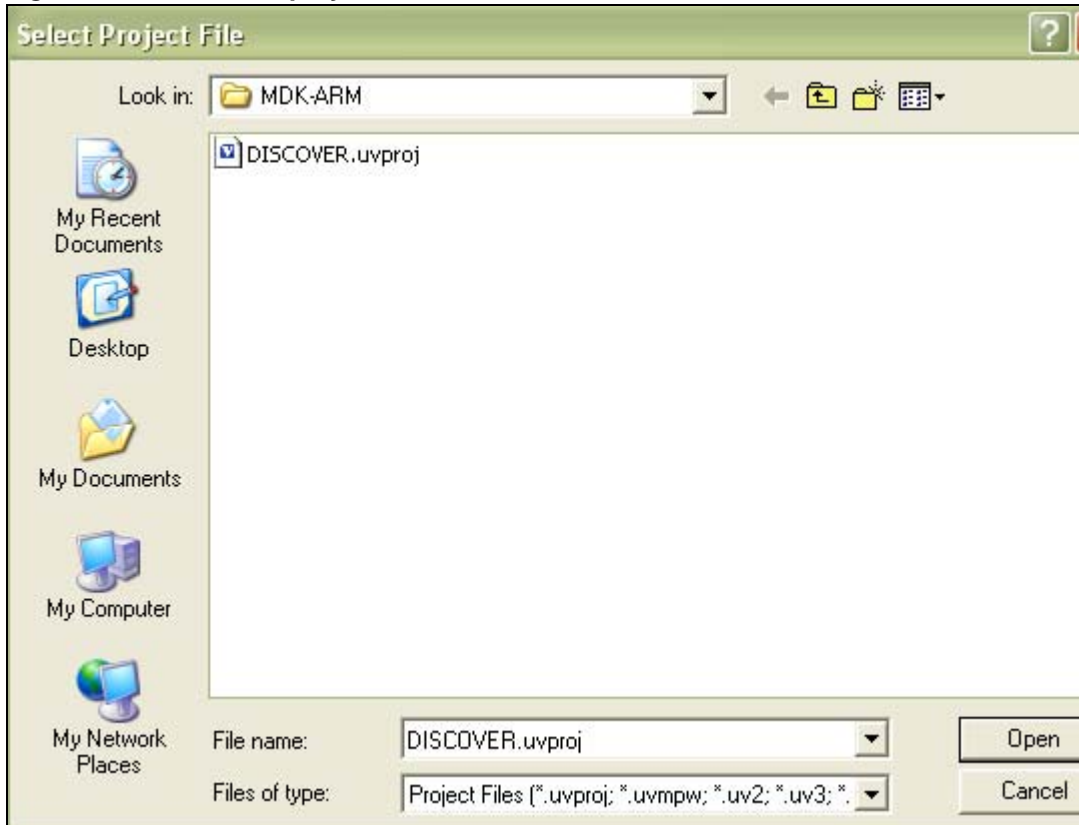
Select Project File

Look in: MDK-ARM

DISCOVER.uvproj

My Recent Documents

Desktop

My Documents

My Computer

My Network Places

File name: DISCOVER.uvproj

Files of type: Project Files (*.uvproj; *.uvmpw; *.uv2; *.uv3; *.

Open

Cancel